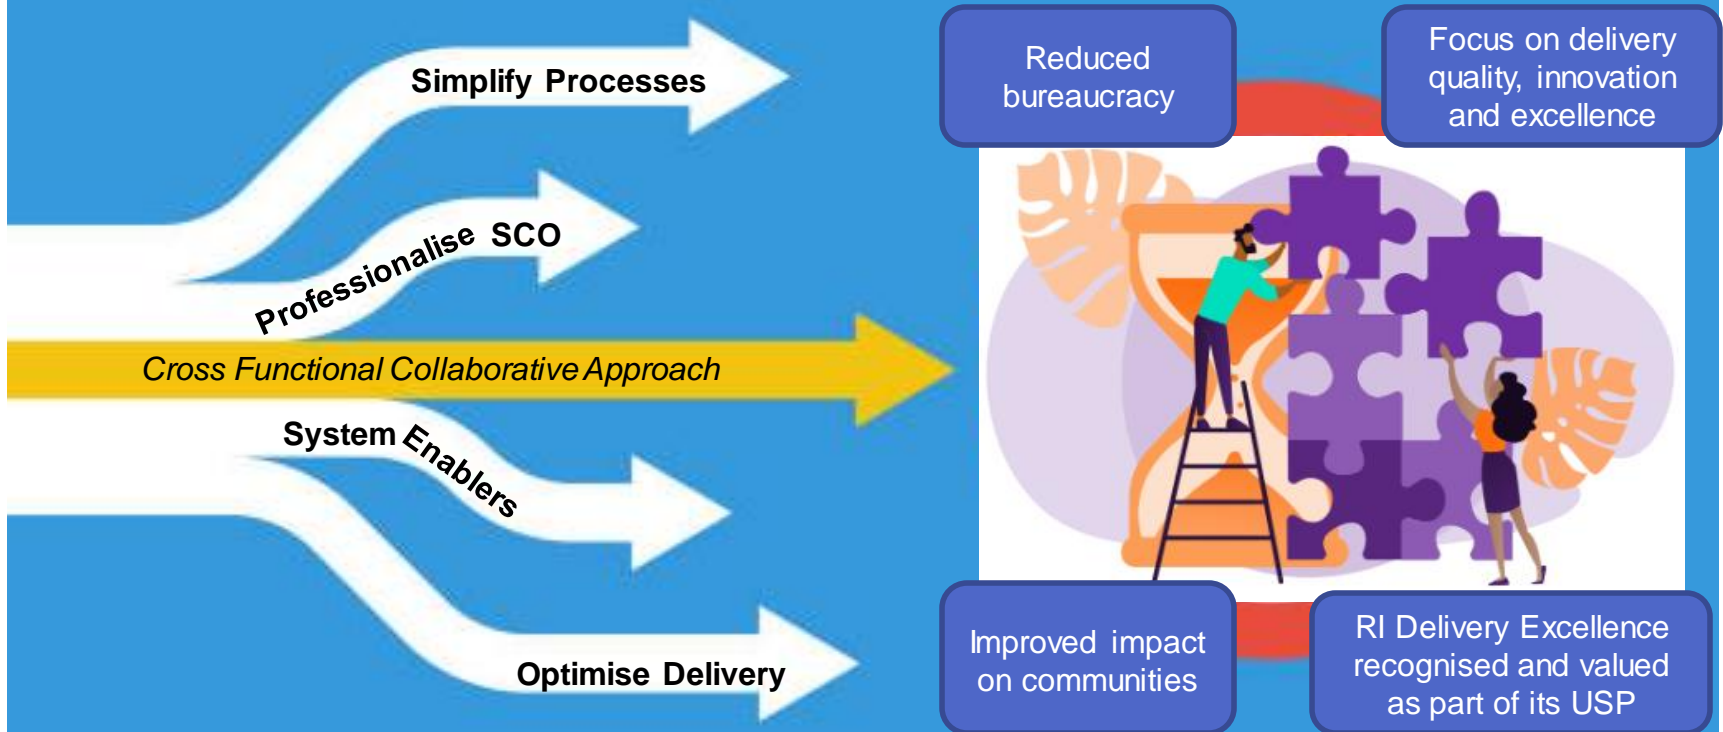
Simplify Processes

Professionalise SCO

Cross Functional Collaborative Approach

System Enablers

Optimise Delivery

Reduced bureaucracy

Focus on delivery quality, innovation and excellence

Improved impact on communities

RI Delivery Excellence recognised and valued as part of its USP